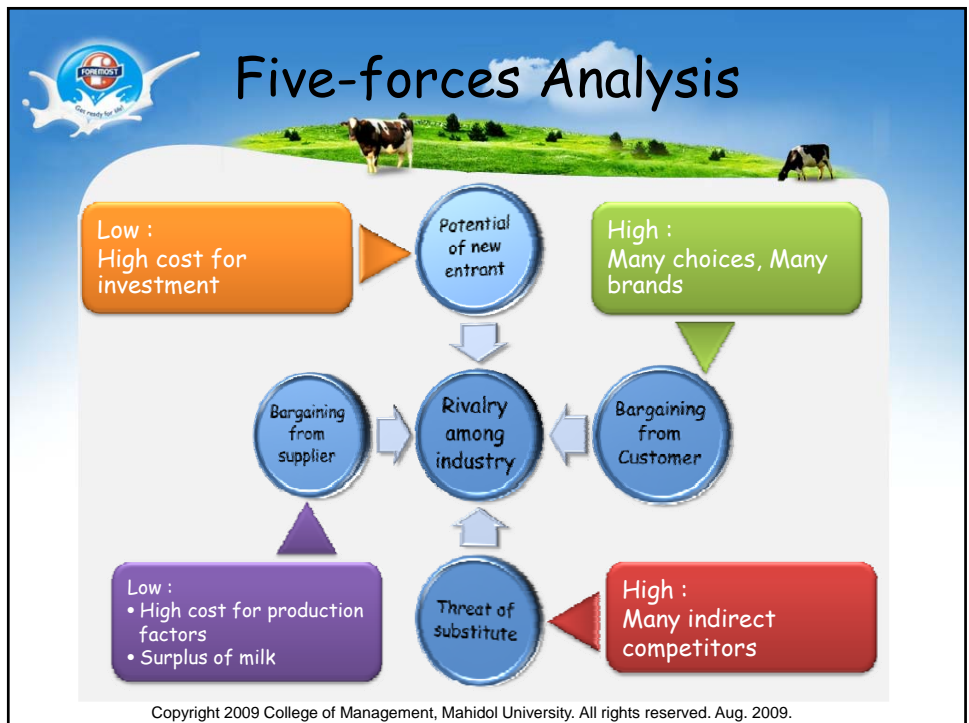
FOREMOST
Get ready for life!

Five-forces Analysis

Low :
High cost for investment

Potential of new entrant

High :
Many choices, Many brands

Bargaining from supplier

Rivalry among industry

Bargaining from Customer

Low :
• High cost for production factors
• Surplus of milk

Threat of substitute

High :
Many indirect competitors

Copyright 2009 College of Management, Mahidol University. All rights reserved. Aug. 2009.